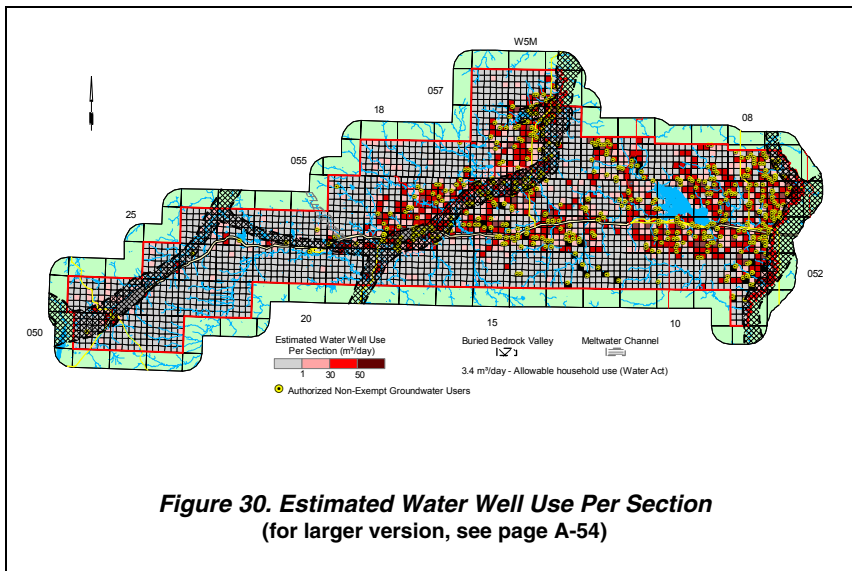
W5M

057

18

08

055

25

052

050

20

15

10

Estimated Water Well Use Per Section ($m^3$/day)

1 30 50

Buried Bedrock Valley

Meltwater Channel

3.4 $m^3$/day - Allowable household use (Water Act)

Authorized Non-Exempt Groundwater Users

Figure 30. Estimated Water Well Use Per Section
(for larger version, see page A-54)